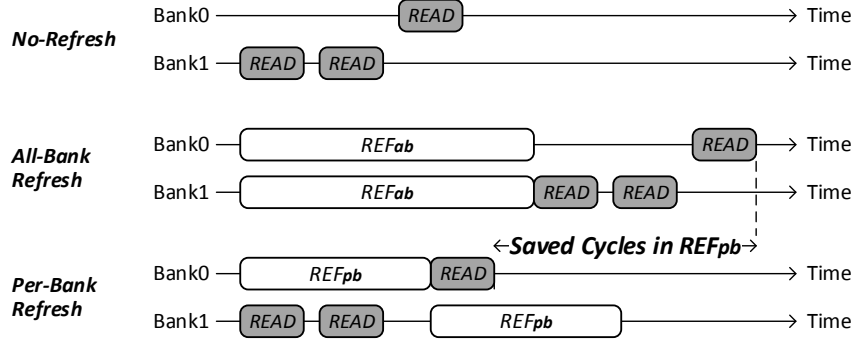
No-Refresh

Bank0 READ Time

Bank1 READ READ Time

All-Bank Refresh

Bank0 REF$_{ab}$ READ Time

Bank1 REF$_{ab}$ READ READ Time

←Saved Cycles in REF$_{pb}$→

Per-Bank Refresh

Bank0 REF$_{pb}$ READ Time

Bank1 READ READ REF$_{pb}$ Time